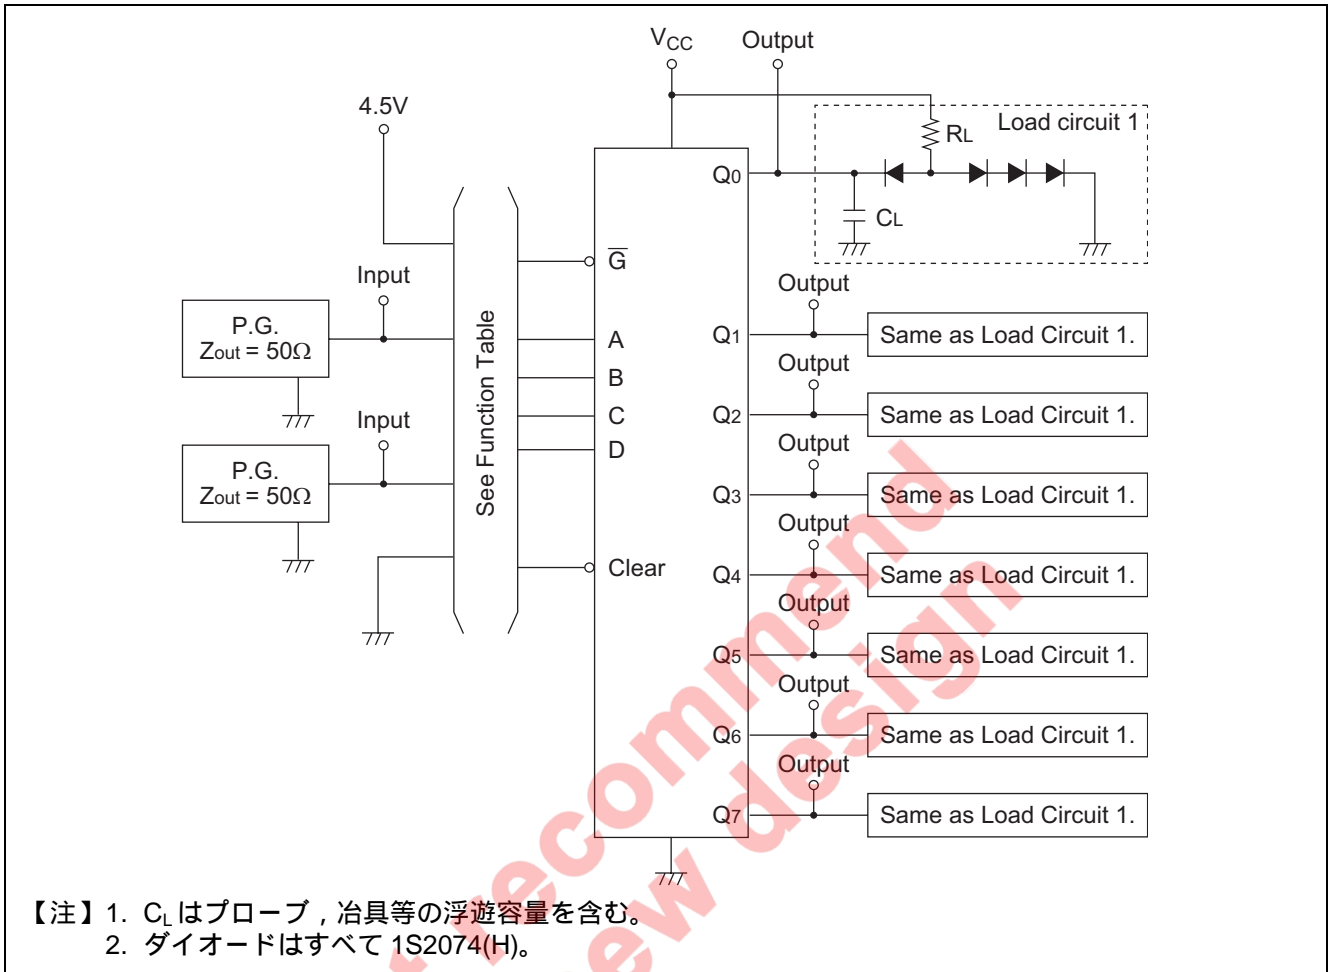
$V_{CC}$

Output

4.5V

Load circuit 1

$R_L$

Q0

$C_L$

Input

$\overline{G}$

Output

P.G.
Zout = 50Ω

A

Q1

Same as Load Circuit 1.

B

Output

C

Q2

Same as Load Circuit 1.

Input

D

Output

P.G.
Zout = 50Ω

See Function Table

Q3

Same as Load Circuit 1.

Output

Clear

Q4

Same as Load Circuit 1.

Output

Q5

Same as Load Circuit 1.

Output

Q6

Same as Load Circuit 1.

Output

Q7

Same as Load Circuit 1.

【注】1. $C_L$ はプローブ，冶具等の浮遊容量を含む。
2. ダイオードはすべて 1S2074(H)。